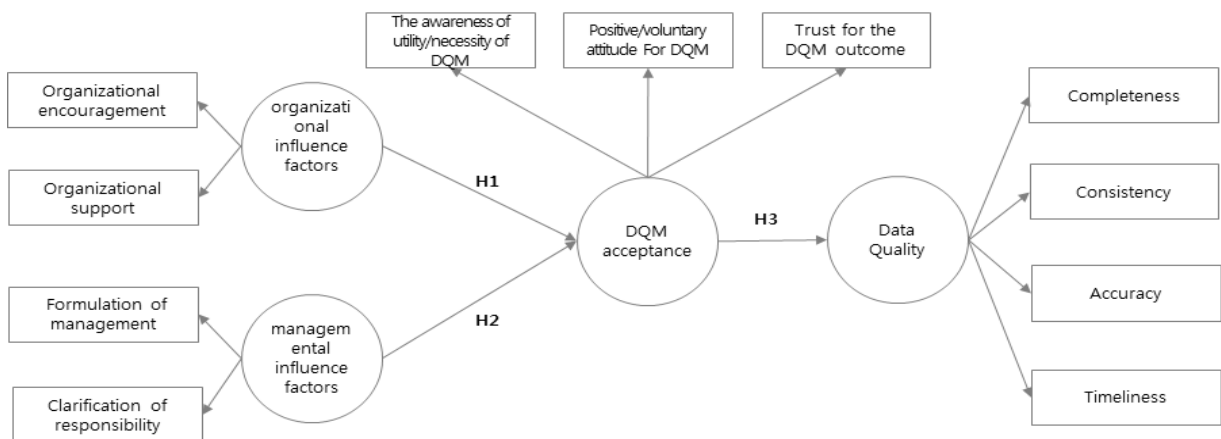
The awareness of utility/necessity of DQM

Positive/voluntary attitude For DQM

Trust for the DQM outcome

Organizational encouragement

Organizational support

organizational influence factors

H1

DQM acceptance

H3

Data Quality

Completeness

Consistency

Accuracy

Timeliness

Formulation of management

Clarification of responsibility

managemental influence factors

H2